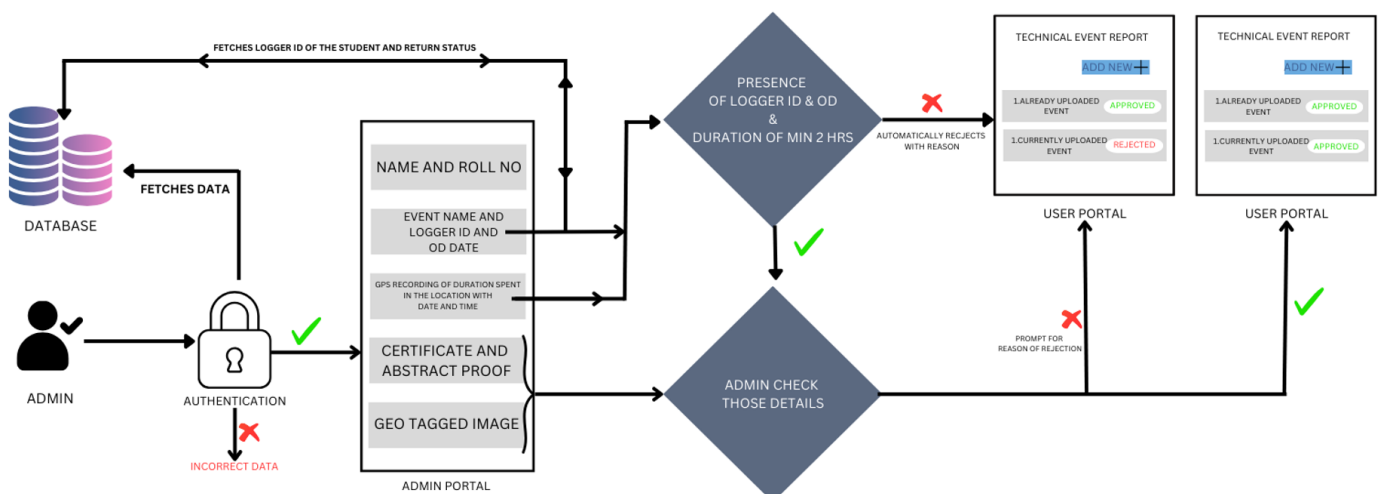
FETCHES LOGGER ID OF THE STUDENT AND RETURN STATUS

DATABASE

FETCHES DATA

ADMIN

AUTHENTICATION

INCORRECT DATA

NAME AND ROLL NO

EVENT NAME AND LOGGER ID AND OD DATE

GPS RECORDING OF DURATION SPENT IN THE LOCATION WITH DATE AND TIME

CERTIFICATE AND ABSTRACT PROOF

GEO TAGGED IMAGE

ADMIN PORTAL

PRESENCE OF LOGGER ID & OD & DURATION OF MIN 2 HRS

AUTOMATICALLY REJECTS WITH REASON

ADMIN CHECK THOSE DETAILS

PROMPT FOR REASON OF REJECTION

TECHNICAL EVENT REPORT

ADD NEW

1.ALREADY UPLOADED EVENT

APPROVED

1.CURRENTLY UPLOADED EVENT

REJECTED

USER PORTAL

TECHNICAL EVENT REPORT

ADD NEW

1.ALREADY UPLOADED EVENT

APPROVED

1.CURRENTLY UPLOADED EVENT

APPROVED

USER PORTAL